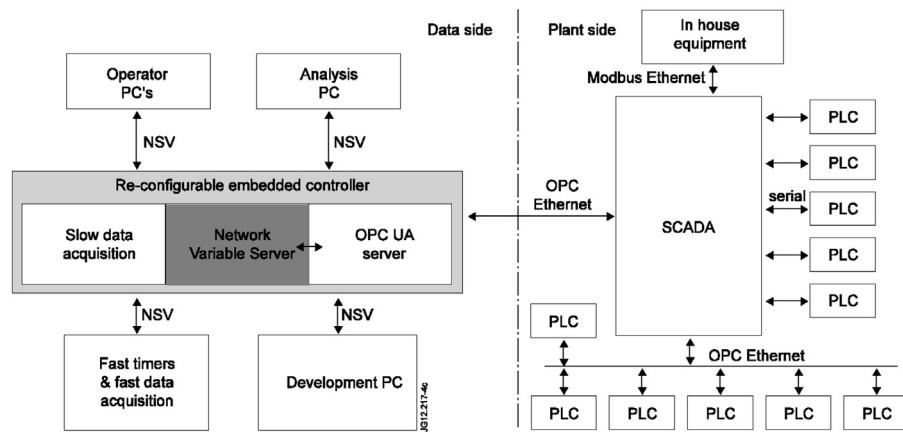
Data side

Plant side

In house equipment

Operator PC's

Analysis PC

Modbus Ethernet

NSV

NSV

Re-configurable embedded controller

OPC Ethernet

Slow data acquisition

Network Variable Server

OPC UA server

SCADA

PLC

PLC

serial

PLC

PLC

PLC

NSV

NSV

PLC

OPC Ethernet

Fast timers & fast data acquisition

Development PC

JG12.217-4c

PLC

PLC

PLC

PLC

PLC